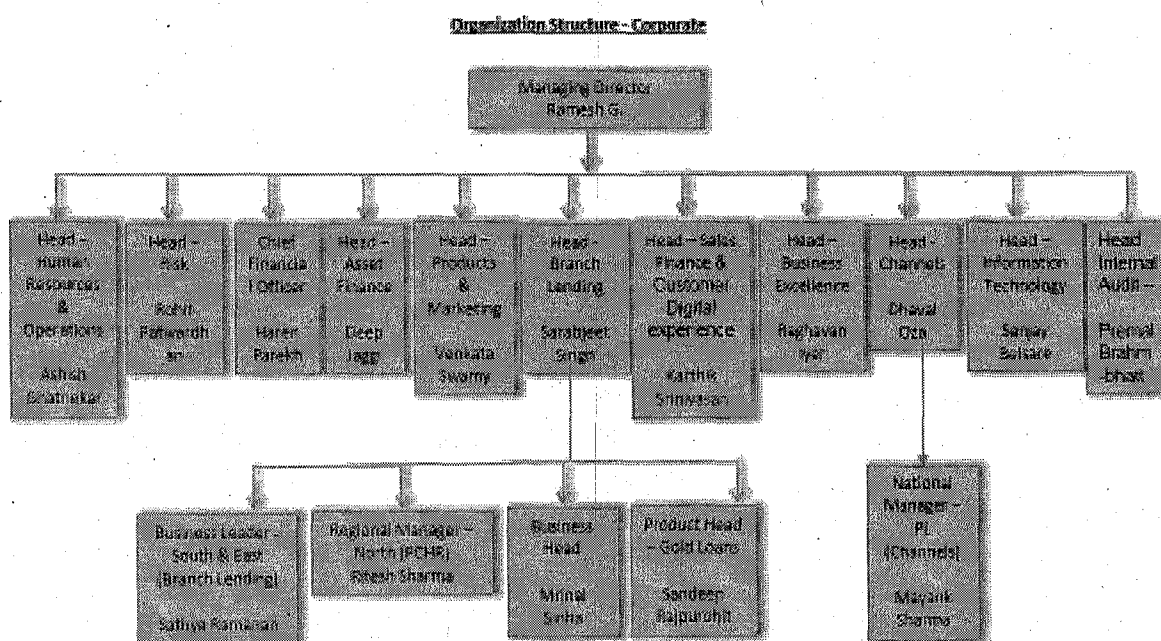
Organization Structure - Corporate

Managing Director
Ramesh G

Head – Human Resources & Operations

Ashish Bhatnakar

Head – Risk

Rohit Patwardhan

Chief Financial Officer

Haren Parekh

Head – Asset Finance

Deep Jagg

Head – Products & Marketing

Venkata Swamy

Head – Branch Lending

Sarabjeet Singh

Head – Sales Finance & Customer Digital experience

Karthik Srinivasan

Head – Business Excellence

Raghavan Iyer

Head – Channels

Dhaval Oza

Head – Information Technology

Sanjay Soltare

Head Internal Audit –

Premal Brahmbhatt

Business Leader – South & East (Branch Lending)

Sathya Ramanan

Regional Manager – North (PCHR)

Ritesh Sharma

Business Head

Mrinal Sinha

Product Head – Gold Loans

Sandeep Rajpurohit

National Manager – PL (Channels)

Mayank Sharma